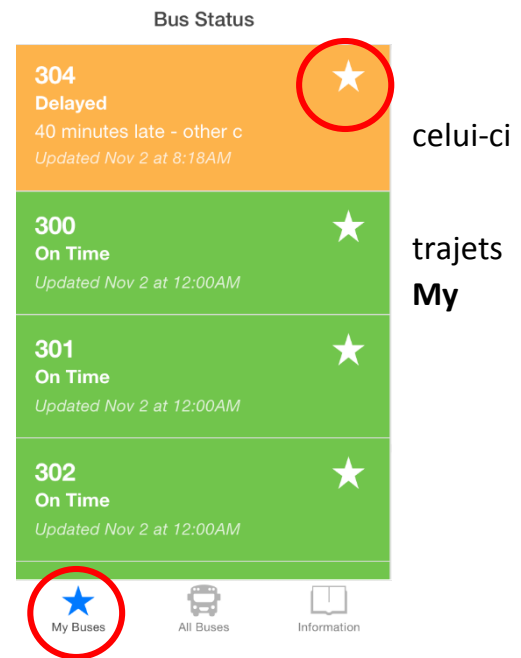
Bus Status

304
Delayed
40 minutes late - other c
Updated Nov 2 at 8:18AM

celui-ci

300
On Time
Updated Nov 2 at 12:00AM

trajets
**My**

301
On Time
Updated Nov 2 at 12:00AM

302
On Time
Updated Nov 2 at 12:00AM

My Buses
All Buses
Information